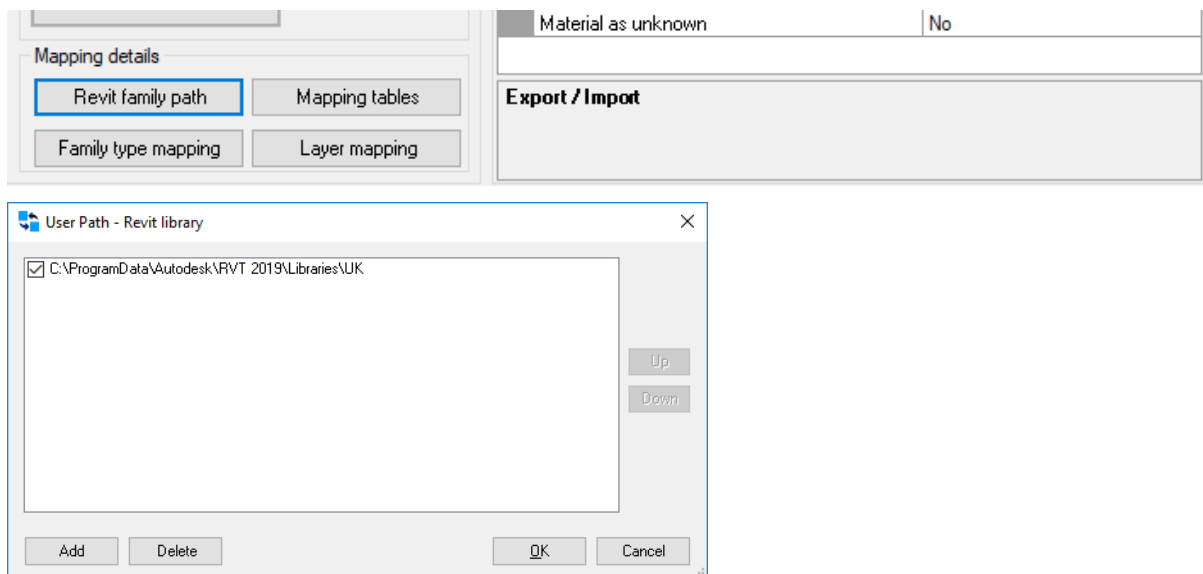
Mapping details

Revit family path

Mapping tables

Family type mapping

Layer mapping

| Material as unknown | No |
|---|---|

Export / Import

User Path - Revit library

C:\ProgramData\Autodesk\RVT 2019\Libraries\UK

Up

Down

Add

Delete

OK

Cancel